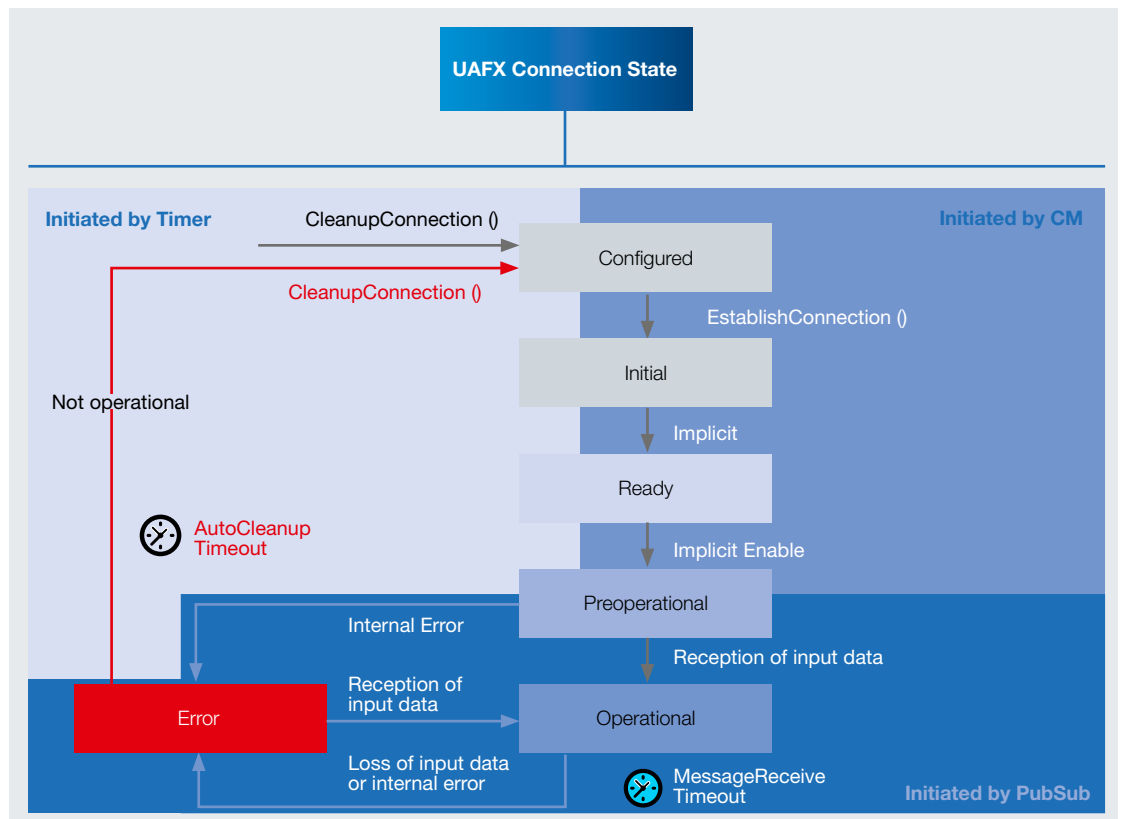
UAFX Connection State

Initiated by Timer

Initiated by CM

CleanupConnection ()

Configured

CleanupConnection ()

EstablishConnection ()

Initial

Not operational

Implicit

Ready

AutoCleanup Timeout

Implicit Enable

Preoperational

Internal Error

Reception of input data

Reception of input data

Error

Operational

Loss of input data or internal error

MessageReceive Timeout

Initiated by PubSub